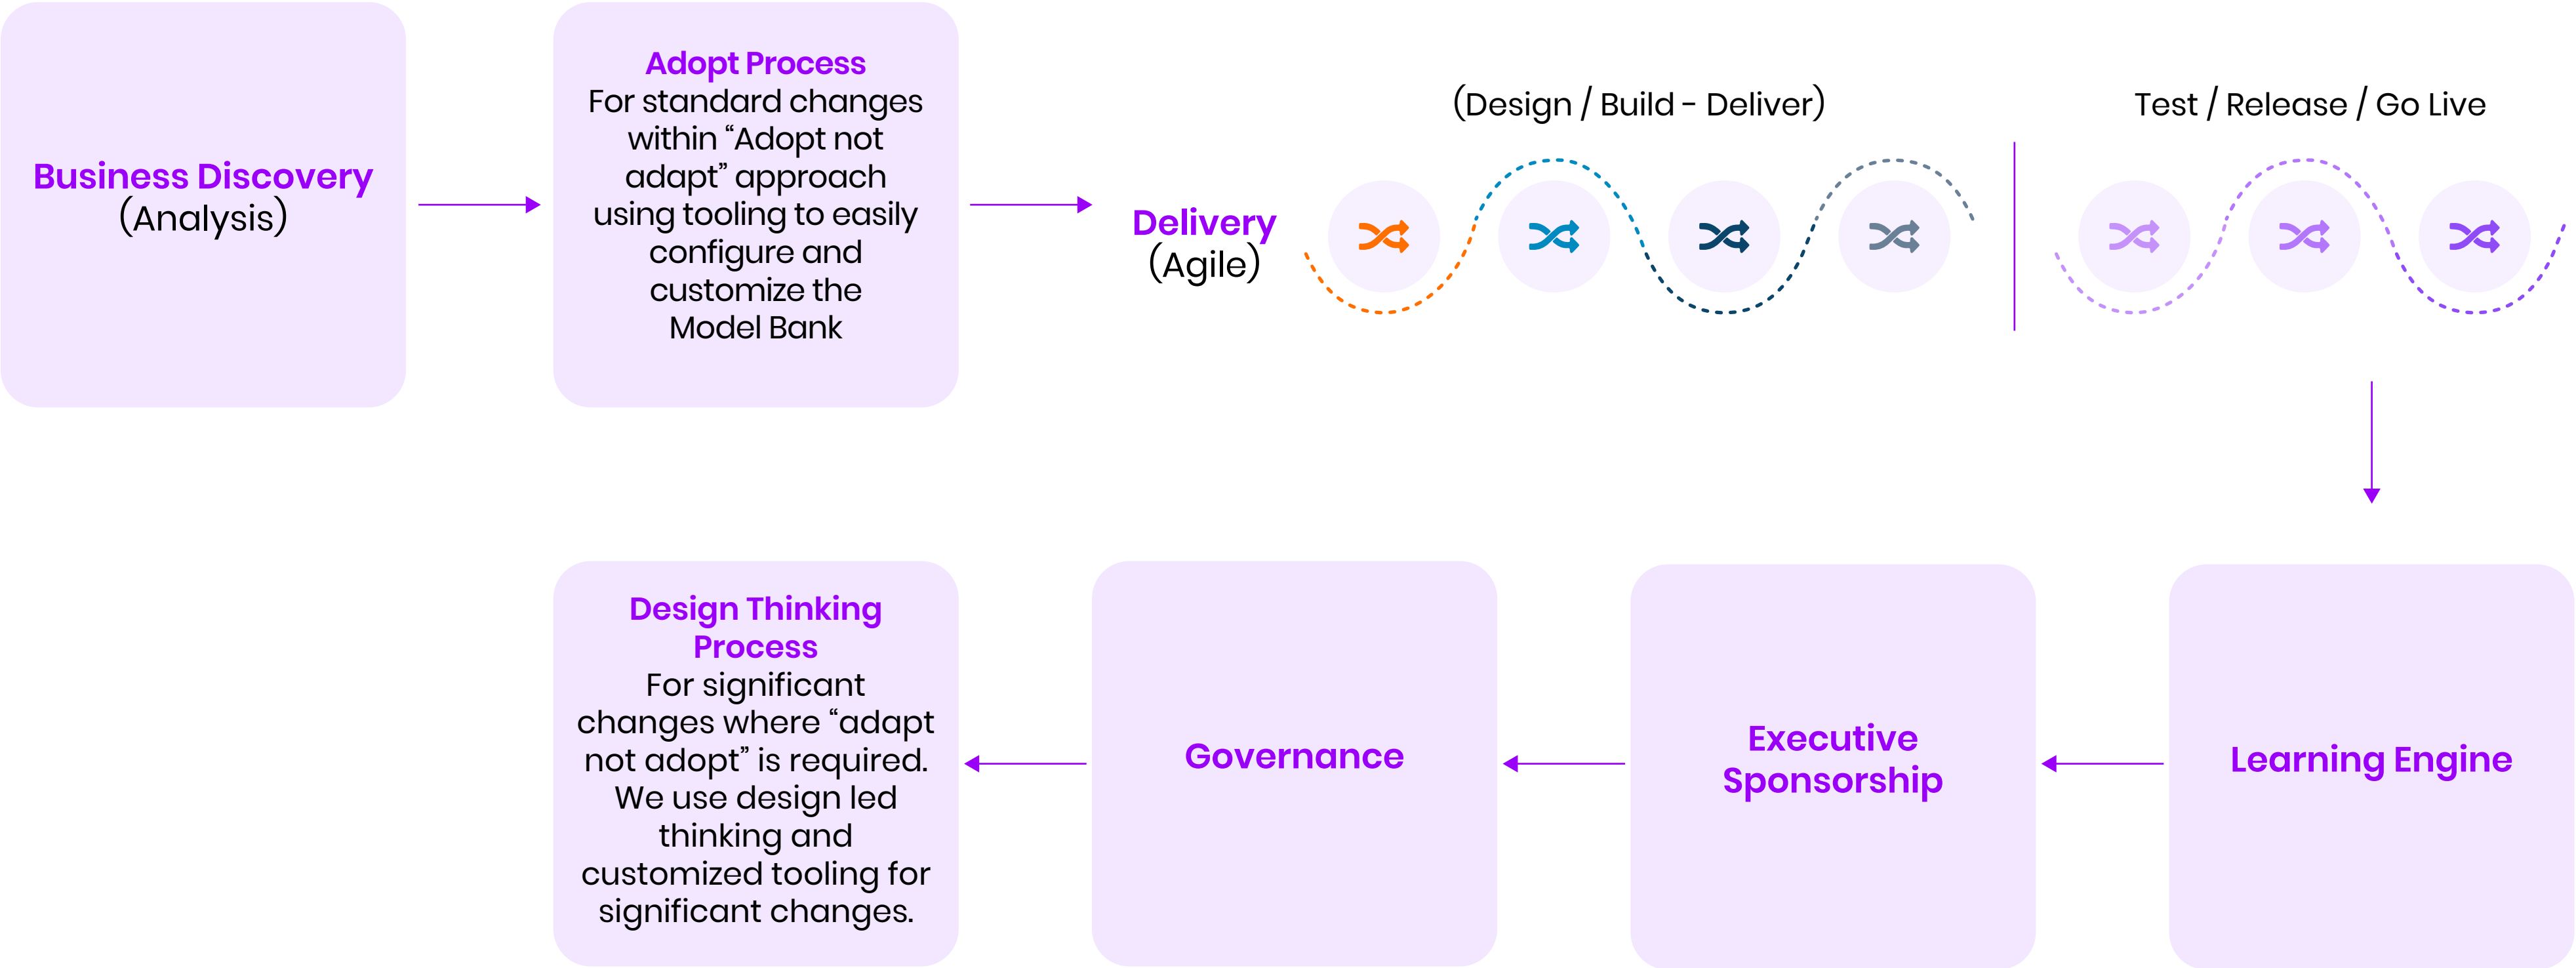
Business Discovery
(Analysis)

Adopt Process
For standard changes within “Adopt not adapt” approach using tooling to easily configure and customize the Model Bank

Delivery
(Agile)

(Design / Build - Deliver)

Test / Release / Go Live

Learning Engine

Executive Sponsorship

Governance

Design Thinking Process
For significant changes where “adapt not adopt” is required. We use design led thinking and customized tooling for significant changes.